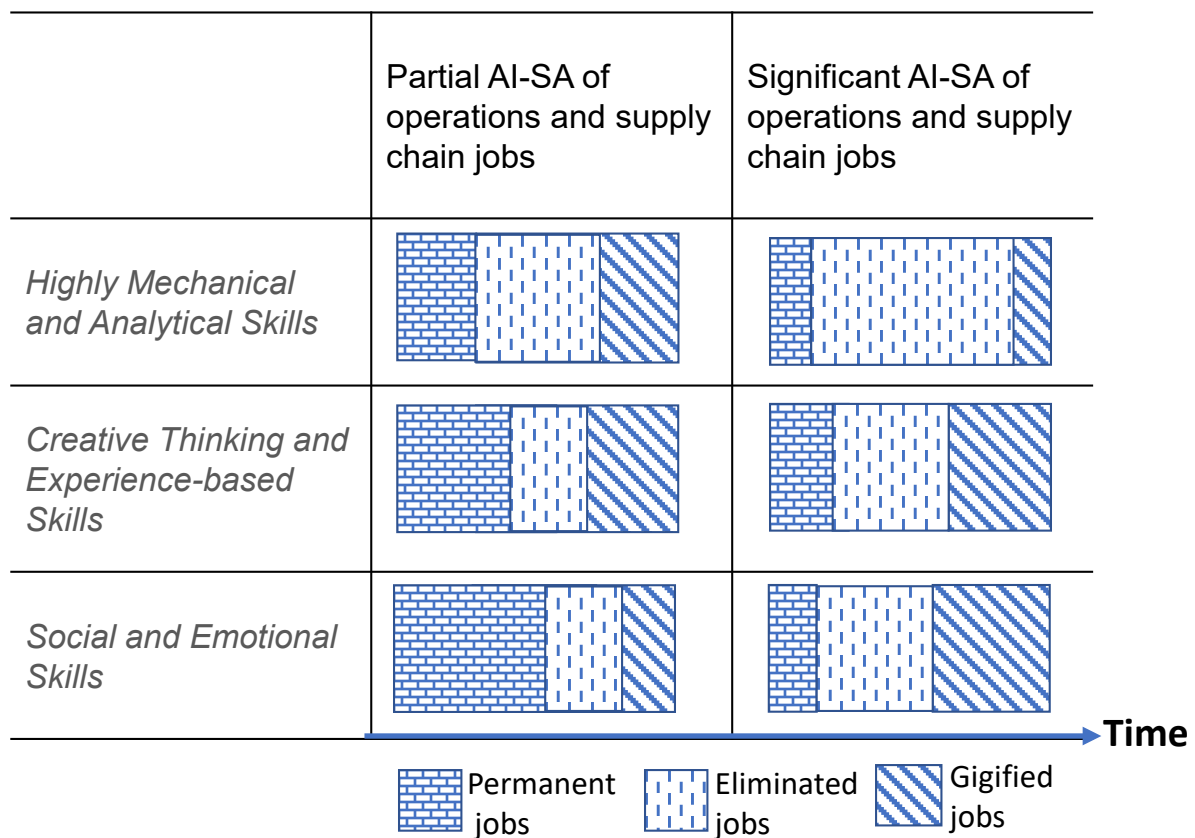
| | Partial AI-SA of operations and supply chain jobs | Significant AI-SA of operations and supply chain jobs |
|---|---|---|
| *Highly Mechanical and Analytical Skills* | | |
| *Creative Thinking and Experience-based Skills* | | |
| *Social and Emotional Skills* | | |

Time

Permanent jobs
Eliminated jobs
Gigified jobs